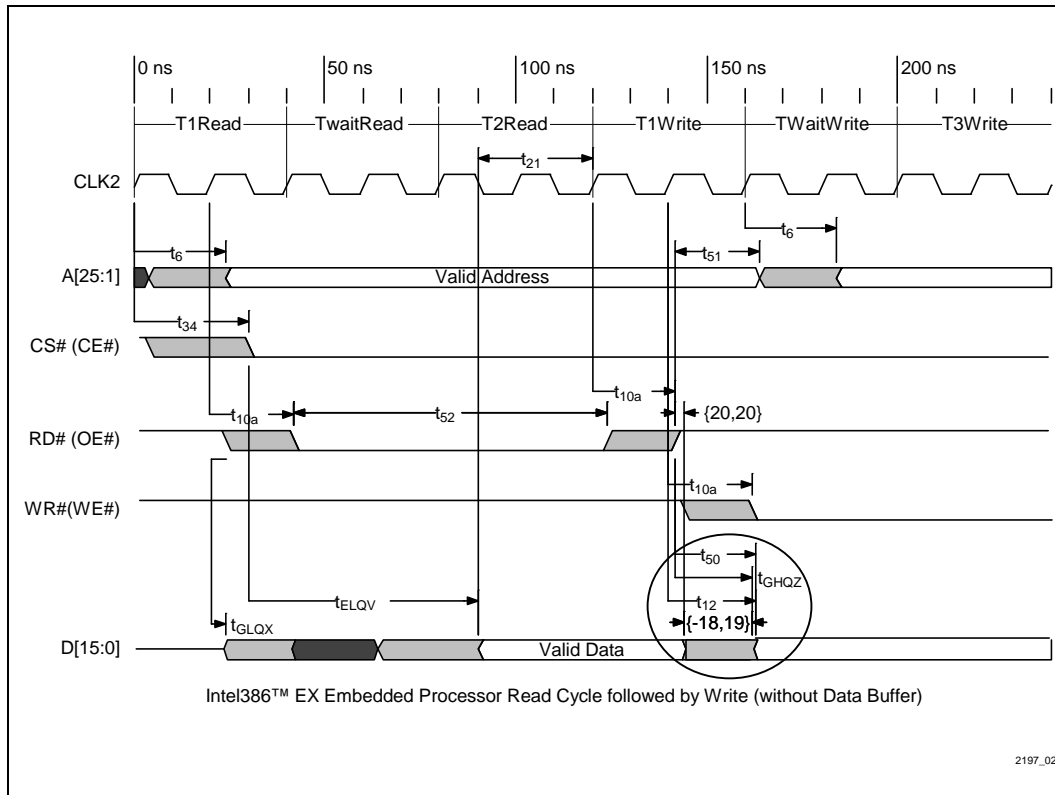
0 ns
50 ns
100 ns
150 ns
200 ns

T1Read
TwaitRead
T2Read
T1Write
TWaitWrite
T3Write

CLK2
$t_{21}$
$t_6$
$t_6$
$t_{51}$
A[25:1]
Valid Address
$t_{34}$
CS# (CE#)
$t_{10a}$
$t_{10a}$
$t_{52}$
{20,20}
RD# (OE#)
$t_{10a}$
WR#(WE#)
$t_{50}$
$t_{GHQZ}$
$t_{ELQV}$
$t_{12}$
{-18,19}
$t_{GLQX}$
D[15:0]
Valid Data

Intel386™ EX Embedded Processor Read Cycle followed by Write (without Data Buffer)

2197_02